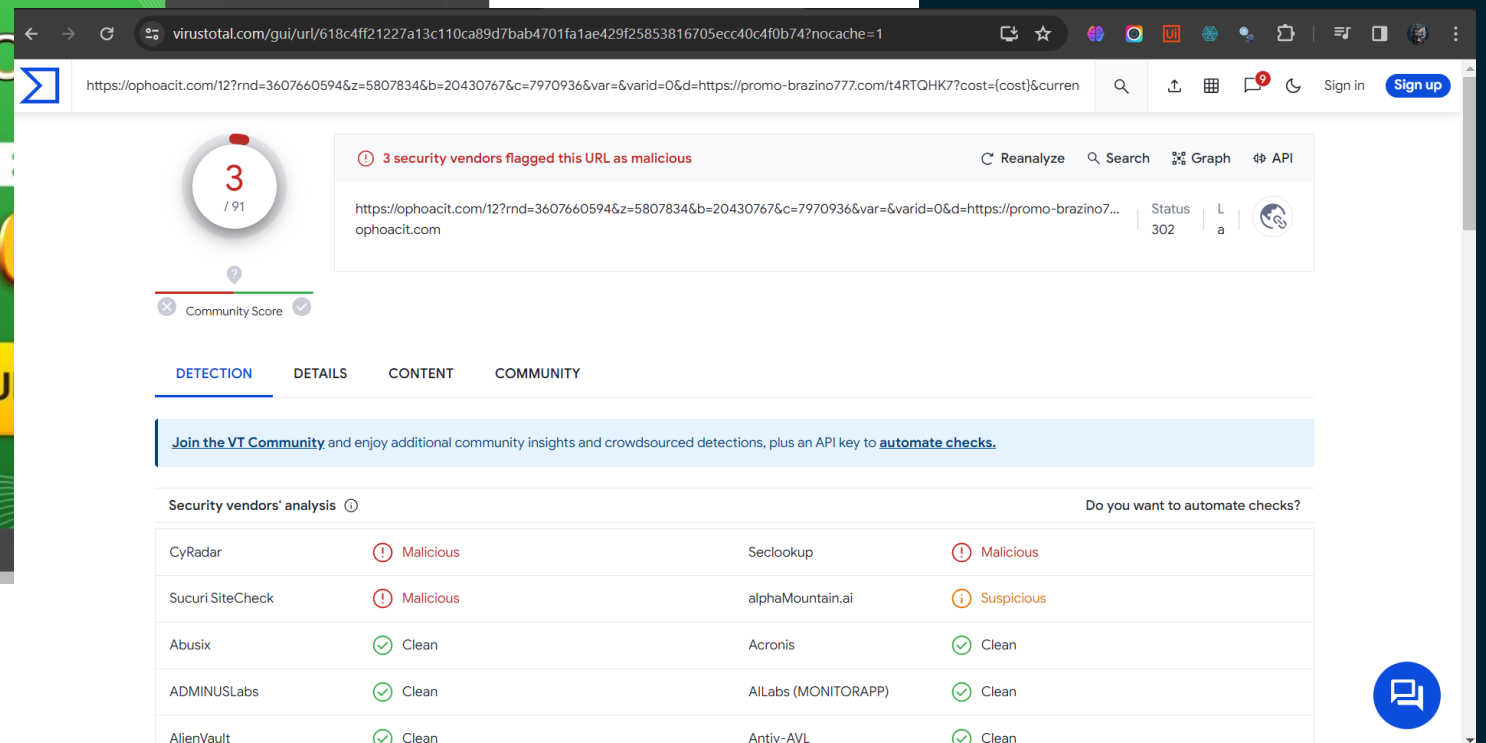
virustotal.com/gui/url/618c4ff21227a13c110ca89d7bab4701fa1ae429f25853816705ecc40c4f0b74?nocache=1

https://ophoacit.com/12?rnd=3607660594&z=5807834&b=20430767&c=7970936&var=&varid=0&d=https://promo-brazino777.com/t4RTQHK7?cost={cost}&curren

9

Sign in

Sign up

3

/ 91

Community Score

3 security vendors flagged this URL as malicious

Reanalyze

Search

Graph

API

https://ophoacit.com/12?rnd=3607660594&z=5807834&b=20430767&c=7970936&var=&varid=0&d=https://promo-brazino7...

ophoacit.com

Status

302

L

a

DETECTION

DETAILS

CONTENT

COMMUNITY

Join the VT Community and enjoy additional community insights and crowdsourced detections, plus an API key to automate checks.

Security vendors' analysis

Do you want to automate checks?

| | | | |
|---|---|---|---|
| CyRadar | Malicious | Seclookup | Malicious |
| Sucuri SiteCheck | Malicious | alphaMountain.ai | Suspicious |
| Abusix | Clean | Acronis | Clean |
| ADMINUSLabs | Clean | AILabs (MONITORAPP) | Clean |
| AlienVault | Clean | Antiy-AVL | Clean |